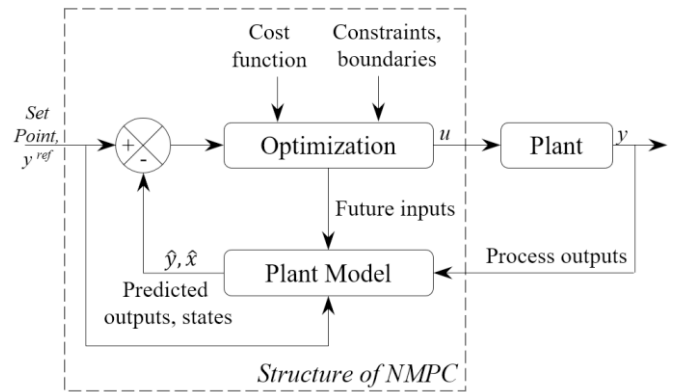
Cost function

Constraints, boundaries

Set Point, $y^{ref}$

+

-

Optimization

$u$

Plant

$y$

Future inputs

$\hat{y}, \hat{x}$

Plant Model

Process outputs

Predicted outputs, states

Structure of NMPC